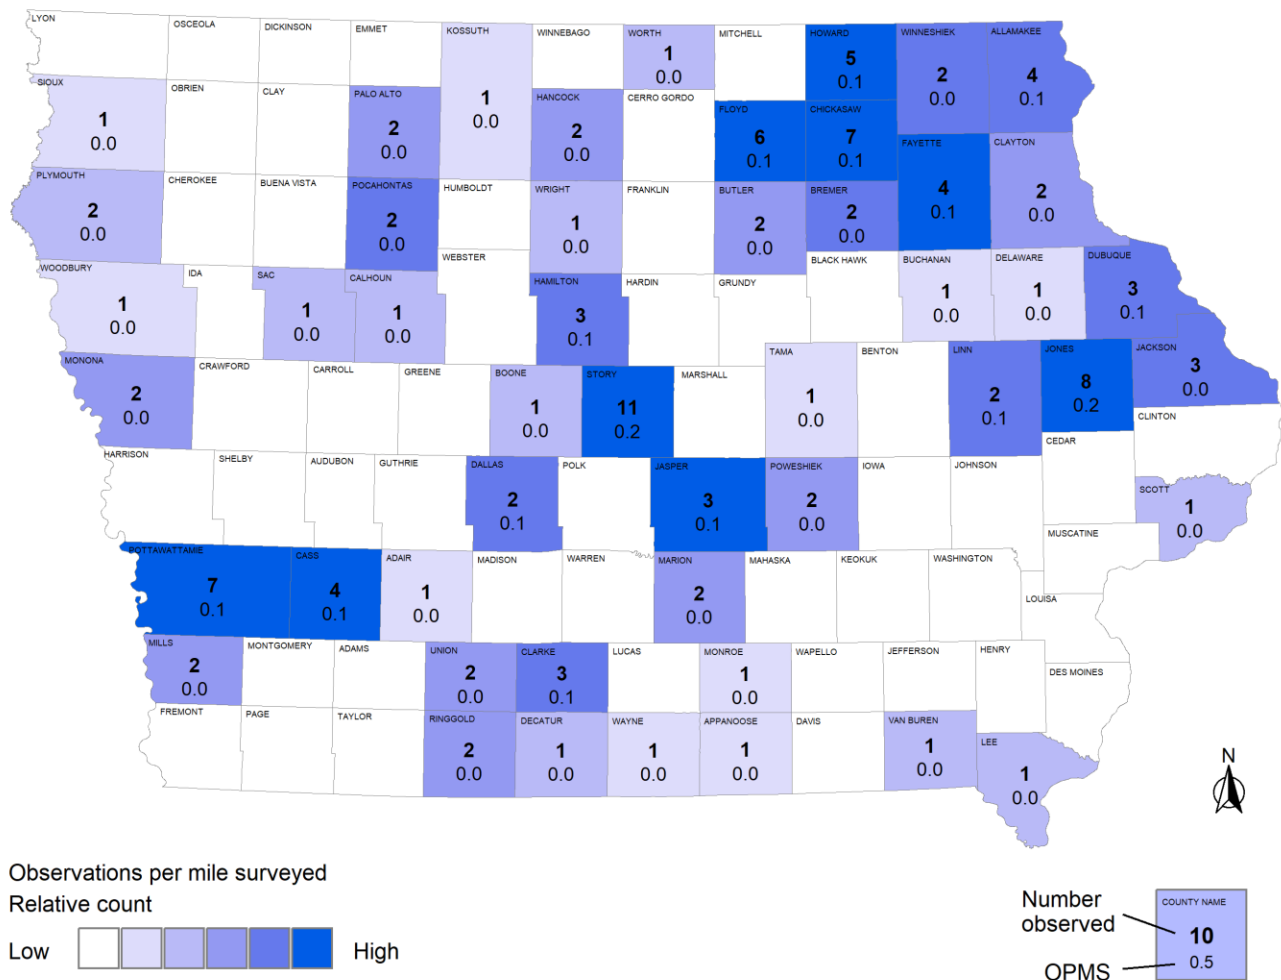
LYON
OSCEOLA
DICKINSON
EMMET
KOSSUTH
1
0.0
WINNEBAGO
WORTH
1
0.0
MITCHELL
HOWARD
5
0.1
WINNESHIEK
2
0.0
ALLAMAKEE
4
0.1

SIOUX
1
0.0
OBRIEN
CLAY
PALO ALTO
2
0.0
HANCOCK
2
0.0
CERRO GORDO
FLOYD
6
0.1
CHICKASAW
7
0.1
FAYETTE
4
0.1
CLAYTON
2
0.0

PLYMOUTH
2
0.0
CHEROKEE
BUENA VISTA
POCAHONTAS
2
0.0
HUMBOLDT
WRIGHT
1
0.0
FRANKLIN
BUTLER
2
0.0
BREMER
2
0.0

WOODBURY
1
0.0
IDA
SAC
1
0.0
CALHOUN
1
0.0
WEBSTER
HAMILTON
3
0.1
HARDIN
GRUNDY
BLACK HAWK
BUCHANAN
1
0.0
DELAWARE
1
0.0
DUBUQUE
3
0.1

MONONA
2
0.0
CRAWFORD
CARROLL
GREENE
BOONE
1
0.0
STORY
11
0.2
MARSHALL
TAMA
1
0.0
BENTON
LINN
2
0.1
JONES
8
0.2
JACKSON
3
0.0
CLINTON
CEDAR

HARRISON
SHELBY
AUDUBON
GUTHRIE
DALLAS
2
0.1
POLK
JASPER
3
0.1
POWESHIEK
2
0.0
IOWA
JOHNSON
SCOTT
1
0.0
MUSCATINE

POTTAWATTAMIE
7
0.1
CASS
4
0.1
ADAIR
1
0.0
MADISON
WARREN
MARION
2
0.0
MAHASKA
KEOKUK
WASHINGTON
LOUISA

MILLS
2
0.0
MONTGOMERY
ADAMS
UNION
2
0.0
CLARKE
3
0.1
LUCAS
MONROE
1
0.0
WAPELLO
JEFFERSON
HENRY
DES MOINES

FREMONT
PAGE
TAYLOR
RINGGOLD
2
0.0
DECATUR
1
0.0
WAYNE
1
0.0
APPANOOSE
1
0.0
DAVIS
VAN BUREN
1
0.0
LEE
1
0.0

N

Observations per mile surveyed
Relative count
Low High

Number observed
OPMS
COUNTY NAME
10
0.5